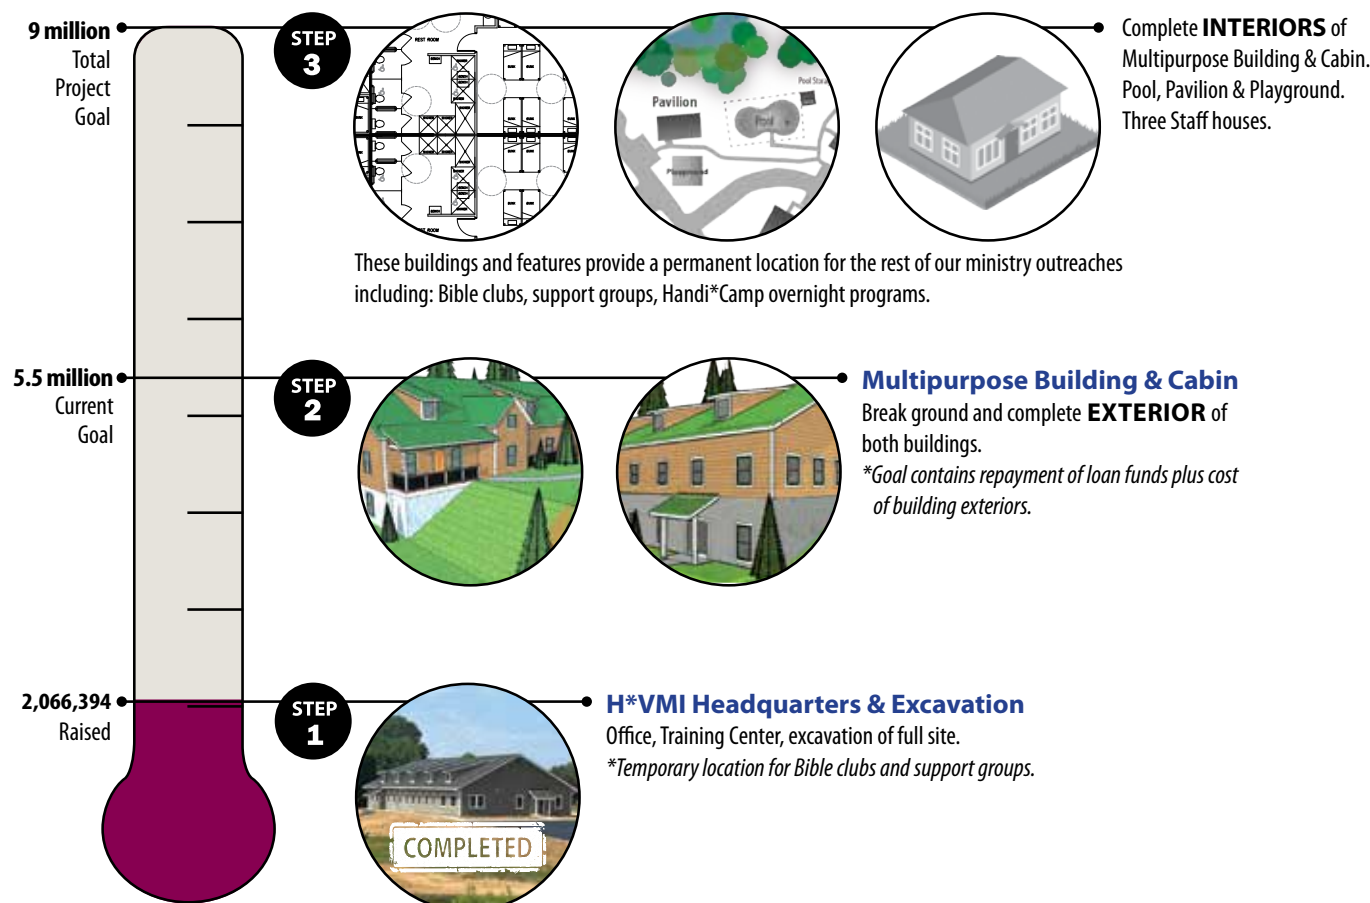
9 million
Total
Project
Goal

STEP
3

REST ROOM

REST ROOM

Pavilion

Pool

Pool Stor

Playground

Complete **INTERIORS** of Multipurpose Building & Cabin. Pool, Pavilion & Playground. Three Staff houses.

These buildings and features provide a permanent location for the rest of our ministry outreaches including: Bible clubs, support groups, Handi*Camp overnight programs.

5.5 million
Current
Goal

STEP
2

**Multipurpose Building & Cabin**
Break ground and complete **EXTERIOR** of both buildings.
*Goal contains repayment of loan funds plus cost of building exteriors.*

2,066,394
Raised

STEP
1

COMPLETED

**H*VMI Headquarters & Excavation**
Office, Training Center, excavation of full site.
*Temporary location for Bible clubs and support groups.*